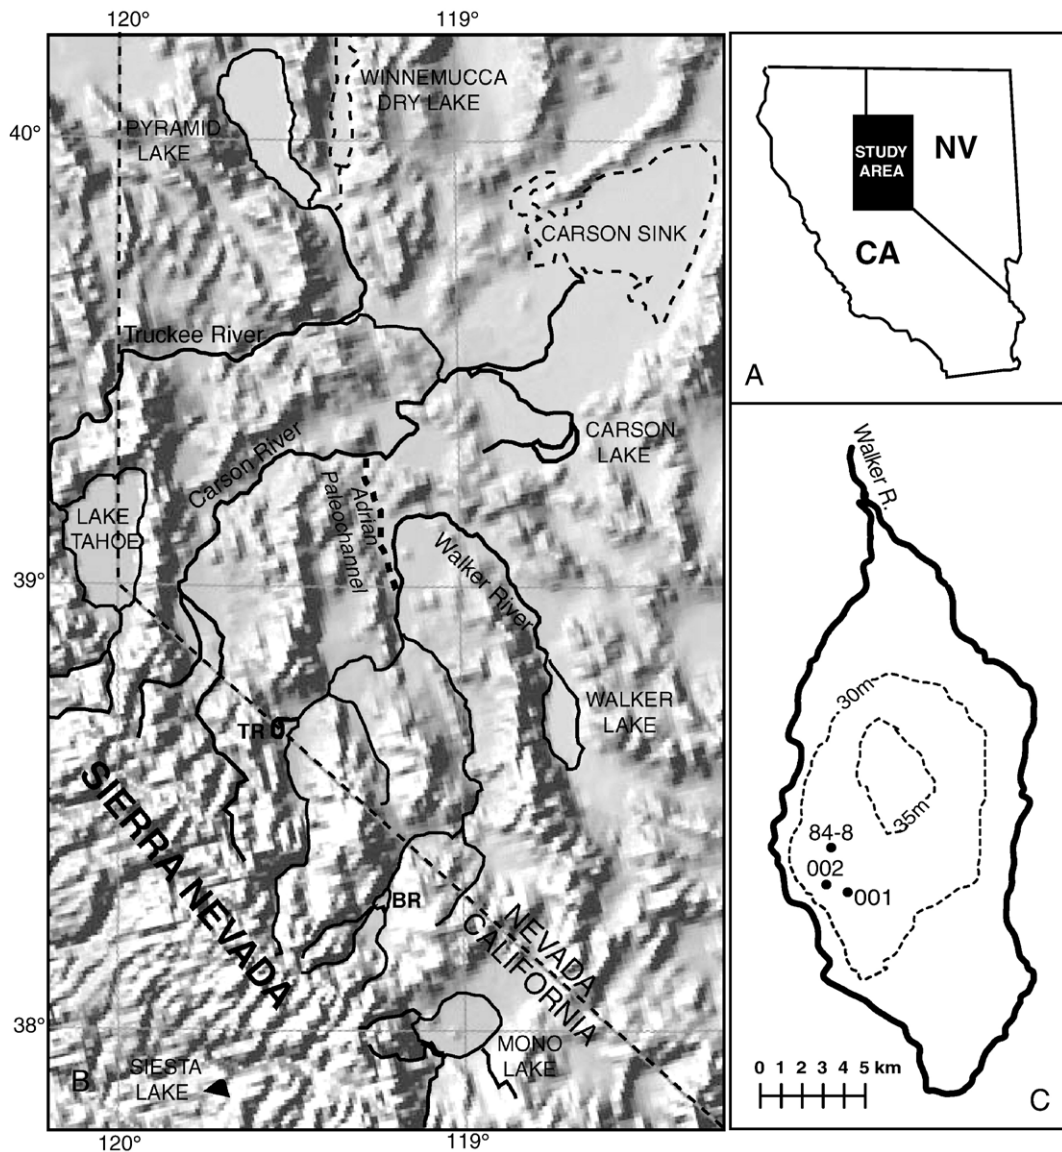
120°
119°
40°
39°
38°
120°
119°

WINNEMUCCA DRY LAKE
PYRAMID LAKE
CARSON SINK
Truckee River
CARSON LAKE
Carson River
Adrian Paleochannel
LAKE TAHOE
Walker River
WALKER LAKE
TR
SIERRA NEVADA
BR
NEVADA
CALIFORNIA
MONO LAKE
SIESTA LAKE
B

STUDY AREA
NV
CA
A

Walker R.
30m
35m
84-8
002
001
0 1 2 3 4 5 km
C